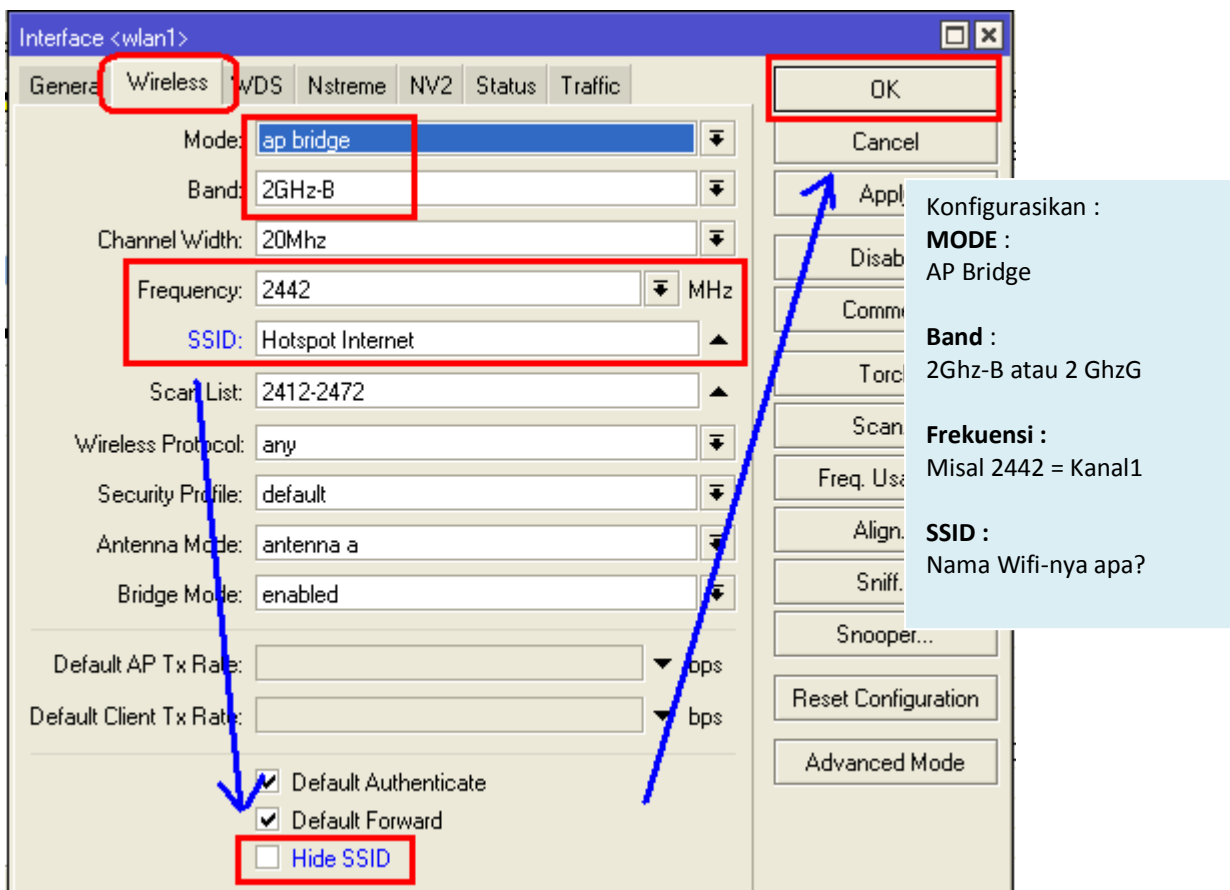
Interface <wlan1>

Genera Wireless WDS Nstreme NV2 Status Traffic

Mode: ap bridge

Band: 2GHz-B

Channel Width: 20Mhz

Frequency: 2442 MHz

SSID: Hotspot Internet

Scan List: 2412-2472

Wireless Protocol: any

Security Profile: default

Antenna Mode: antenna a

Bridge Mode: enabled

Default AP Tx Rate: bps

Default Client Tx Rate: bps

Default Authenticate

Default Forward

Hide SSID

OK

Cancel

Apply

Disab

Comm

Torch

Scan

Freq. Usa

Align.

Sniff.

Snooper...

Reset Configuration

Advanced Mode

Konfigurasikan :
**MODE** :
AP Bridge

**Band** :
2Ghz-B atau 2 GhzG

**Frekuensi :**
Misal 2442 = Kanal1

**SSID :**
Nama Wifi-nya apa?